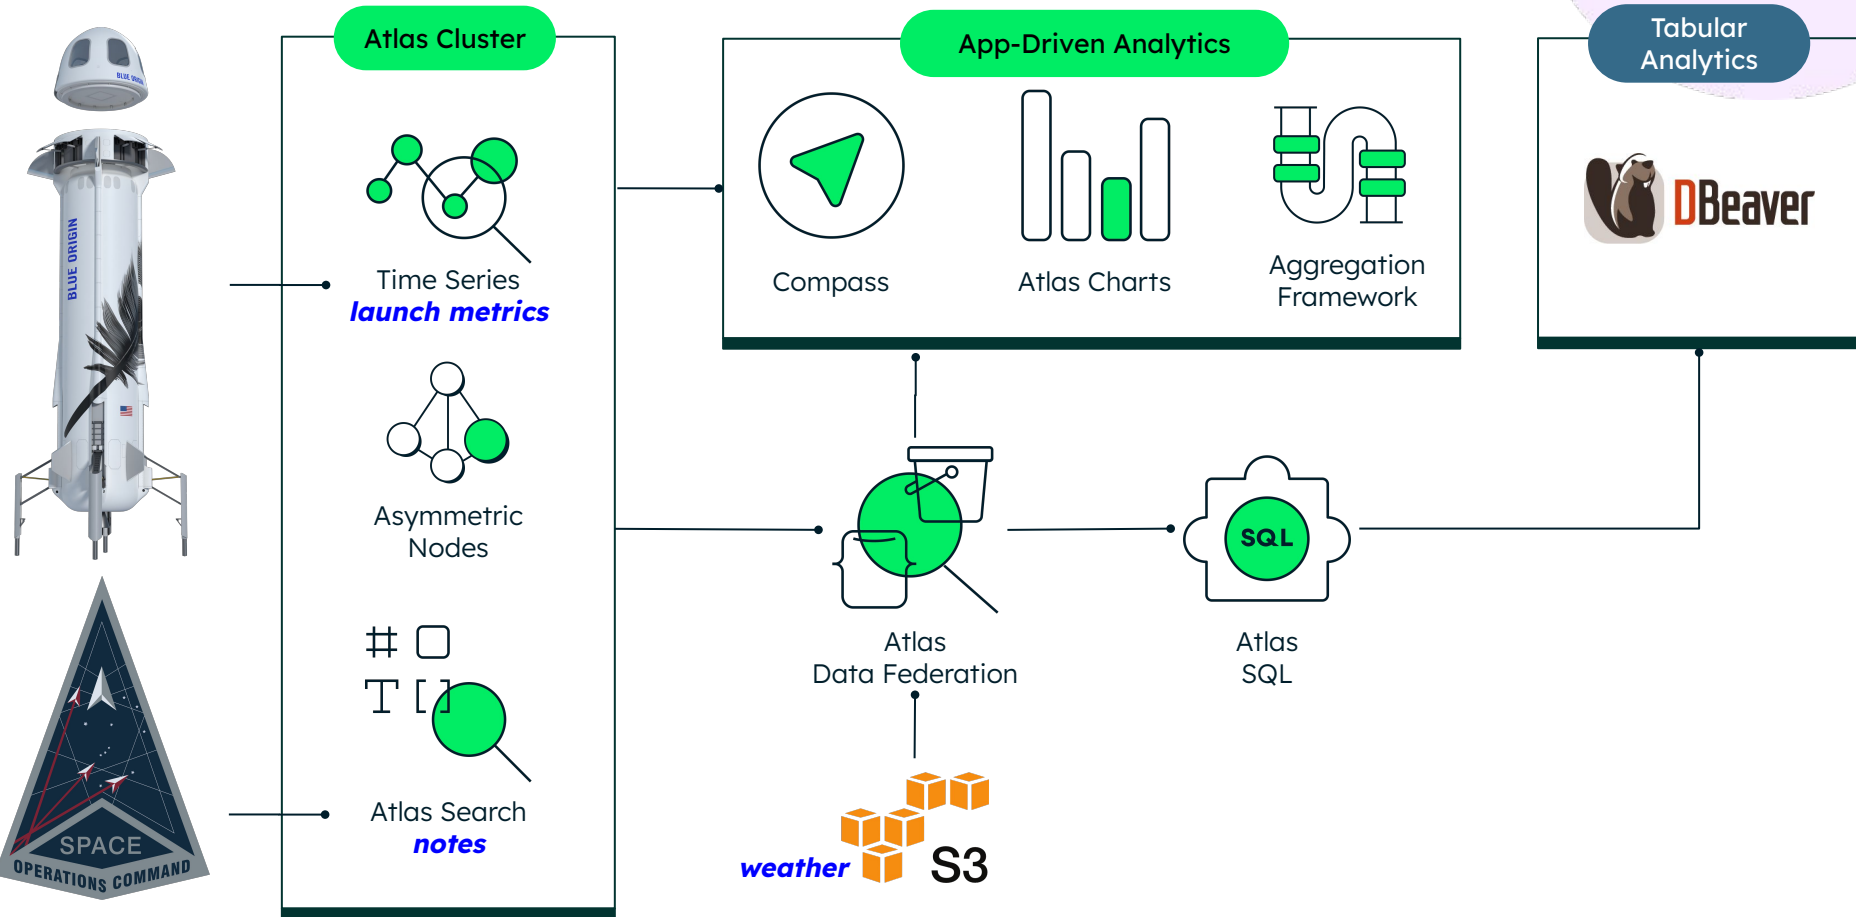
BLUE ORIGIN

BLUE ORIGIN

SPACE
OPERATIONS COMMAND

Atlas Cluster

Time Series
launch metrics

Asymmetric
Nodes

Atlas Search
notes

App-Driven Analytics

Compass

Atlas Charts

Aggregation
Framework

Tabular
Analytics

DBeaver

Atlas
Data Federation

SQL

Atlas
SQL

weather

S3